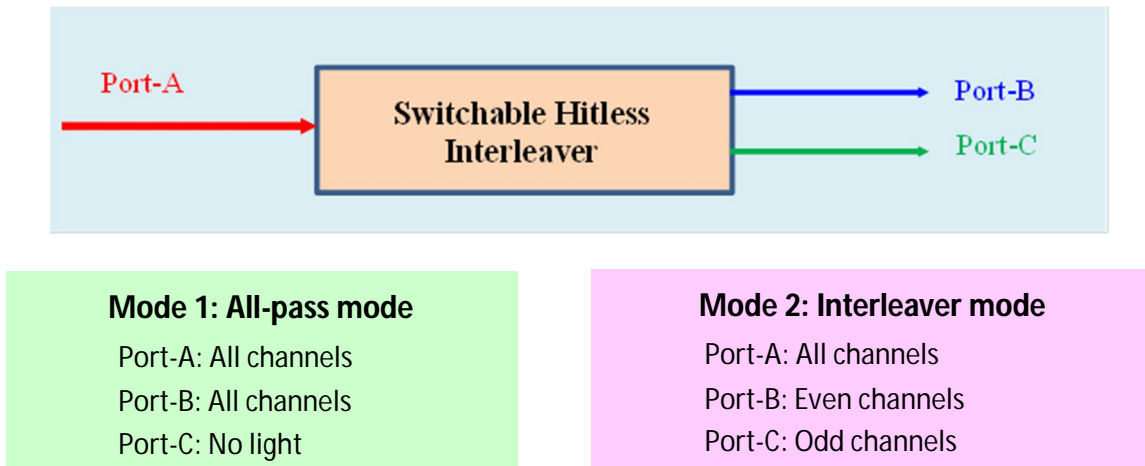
Port-A

Switchable Hitless Interleaver

Port-B

Port-C

Mode 1: All-pass mode
Port-A: All channels
Port-B: All channels
Port-C: No light

Mode 2: Interleaver mode
Port-A: All channels
Port-B: Even channels
Port-C: Odd channels